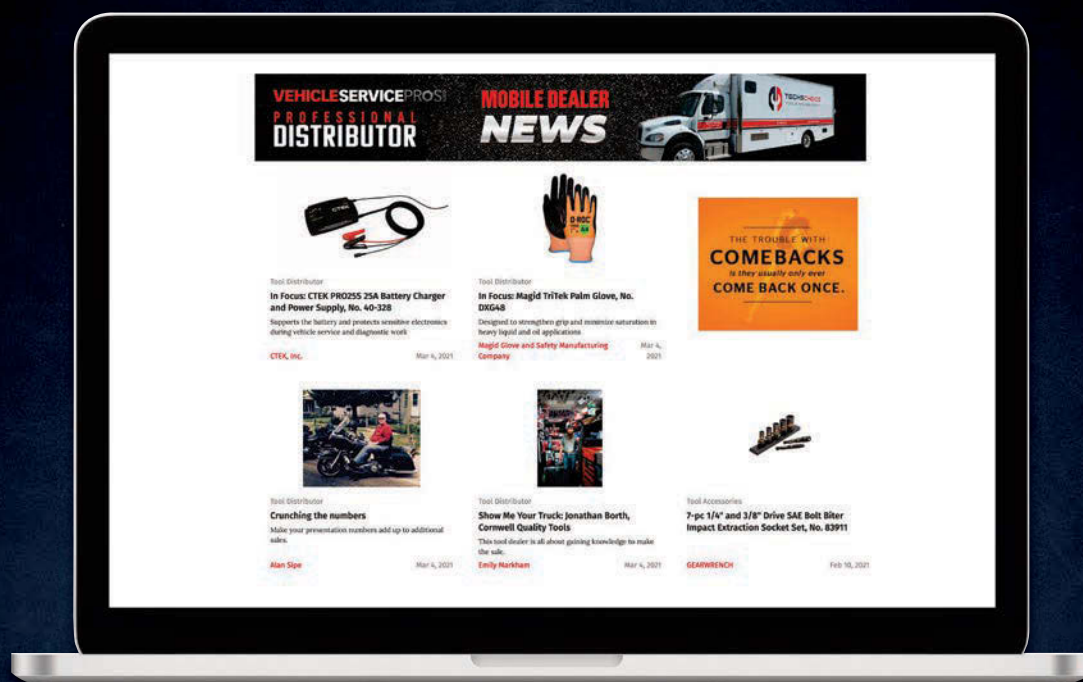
VEHICLESERVICEPROS
PROFESSIONAL DISTRIBUTOR
MOBILE DEALER NEWS
TECHSCHOICE

Tool Distributor
In Focus: CTEK PRO25S 25A Battery Charger and Power Supply, No. 40-328
Supports the battery and protects sensitive electronics during vehicle service and diagnostic work
CTEK, Inc.
Mar 4, 2021

Tool Distributor
In Focus: Magid TriTek Palm Glove, No. DXG48
Designed to strengthen grip and minimize saturation in heavy liquid and oil applications
Magid Glove and Safety Manufacturing Company
Mar 4, 2021

THE TROUBLE WITH COMEBACKS is they usually only ever COME BACK ONCE.

Tool Distributor
Crunching the numbers
Make your presentation numbers add up to additional sales.
Alan Sipe
Mar 4, 2021

Tool Distributor
Show Me Your Truck: Jonathan Borth, Cornwell Quality Tools
This tool dealer is all about gaining knowledge to make the sale.
Emily Markham
Mar 4, 2021

Tool Accessories
7-pc 1/4" and 3/8" Drive SAE Bolt Biter Impact Extraction Socket Set, No. 83911
GEARWRENCH
Feb 10, 2021